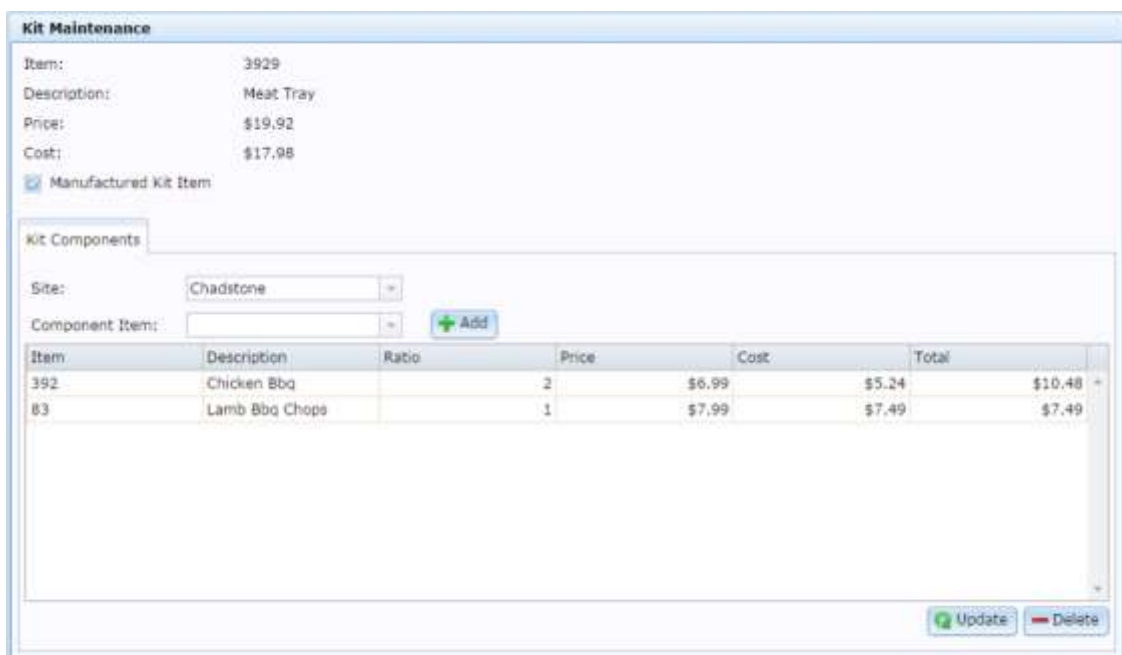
Kit Maintenance

Item: 3929
Description: Meat Tray
Price: $19.92
Cost: $17.98
Manufactured Kit Item

Kit Components

Site: Chadstone
Component Item: Add

| Item | Description | Ratio | Price | Cost | Total |
|---|---|---|---|---|---|
| 392 | Chicken Bbq | 2 | \$6.99 | \$5.24 | \$10.48 |
| 83 | Lamb Bbq Chops | 1 | \$7.99 | \$7.49 | \$7.49 |

Update Delete